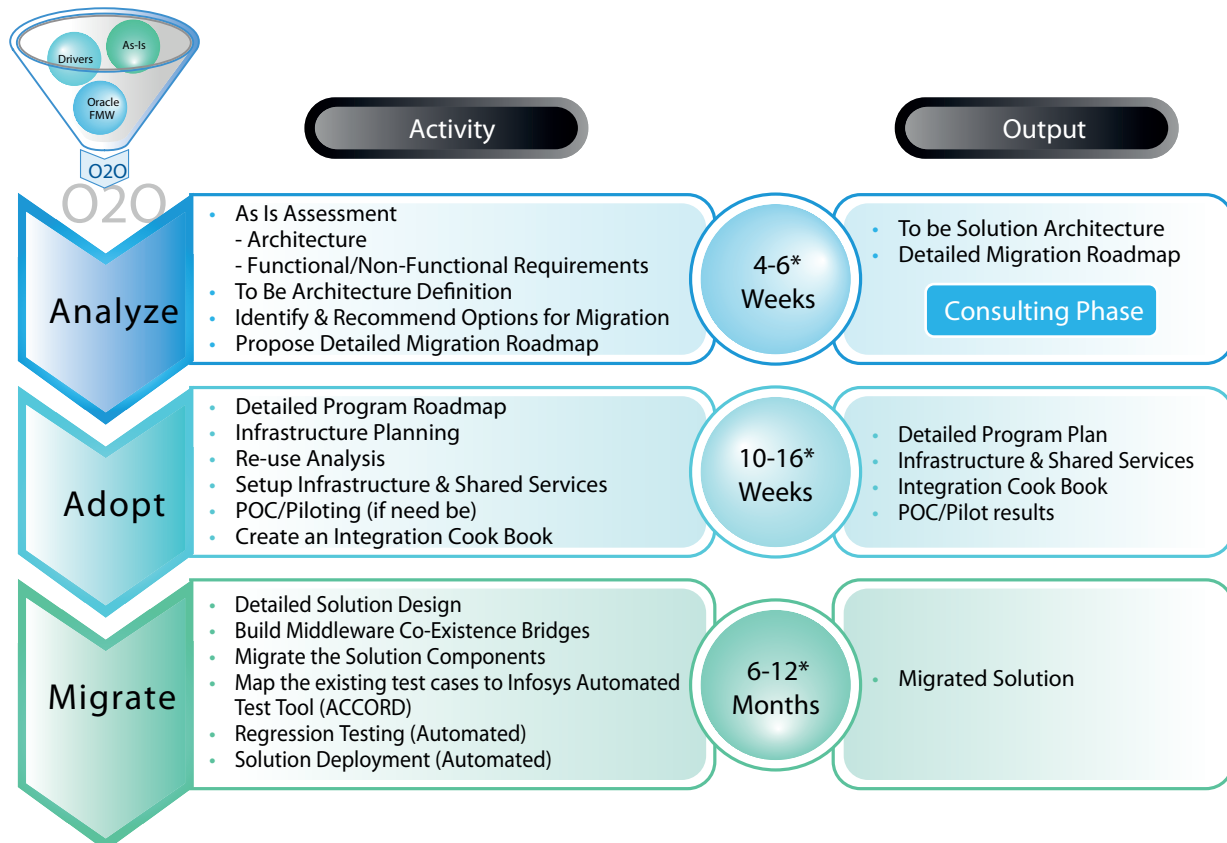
Drivers

As-Is

Oracle FMW

O2O

O2O

Activity

Output

Analyze

- As Is Assessment
  - Architecture
  - Functional/Non-Functional Requirements
- To Be Architecture Definition
- Identify & Recommend Options for Migration
- Propose Detailed Migration Roadmap

4-6* Weeks

- To be Solution Architecture
- Detailed Migration Roadmap

Consulting Phase

Adopt

- Detailed Program Roadmap
- Infrastructure Planning
- Re-use Analysis
- Setup Infrastructure & Shared Services
- POC/Piloting (if need be)
- Create an Integration Cook Book

10-16* Weeks

- Detailed Program Plan
- Infrastructure & Shared Services
- Integration Cook Book
- POC/Pilot results

Migrate

- Detailed Solution Design
- Build Middleware Co-Existence Bridges
- Migrate the Solution Components
- Map the existing test cases to Infosys Automated Test Tool (ACCORD)
- Regression Testing (Automated)
- Solution Deployment (Automated)

6-12* Months

- Migrated Solution